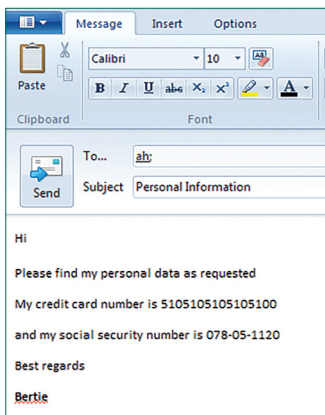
Message Insert Options

Paste

Calibri 10

B I U abc $X_2$ $X^2$ A

Clipboard Font

Send To... ah;

Subject Personal Information

Hi

Please find my personal data as requested

My credit card number is 5105105105105100

and my social security number is 078-05-1120

Best regards

Bertie